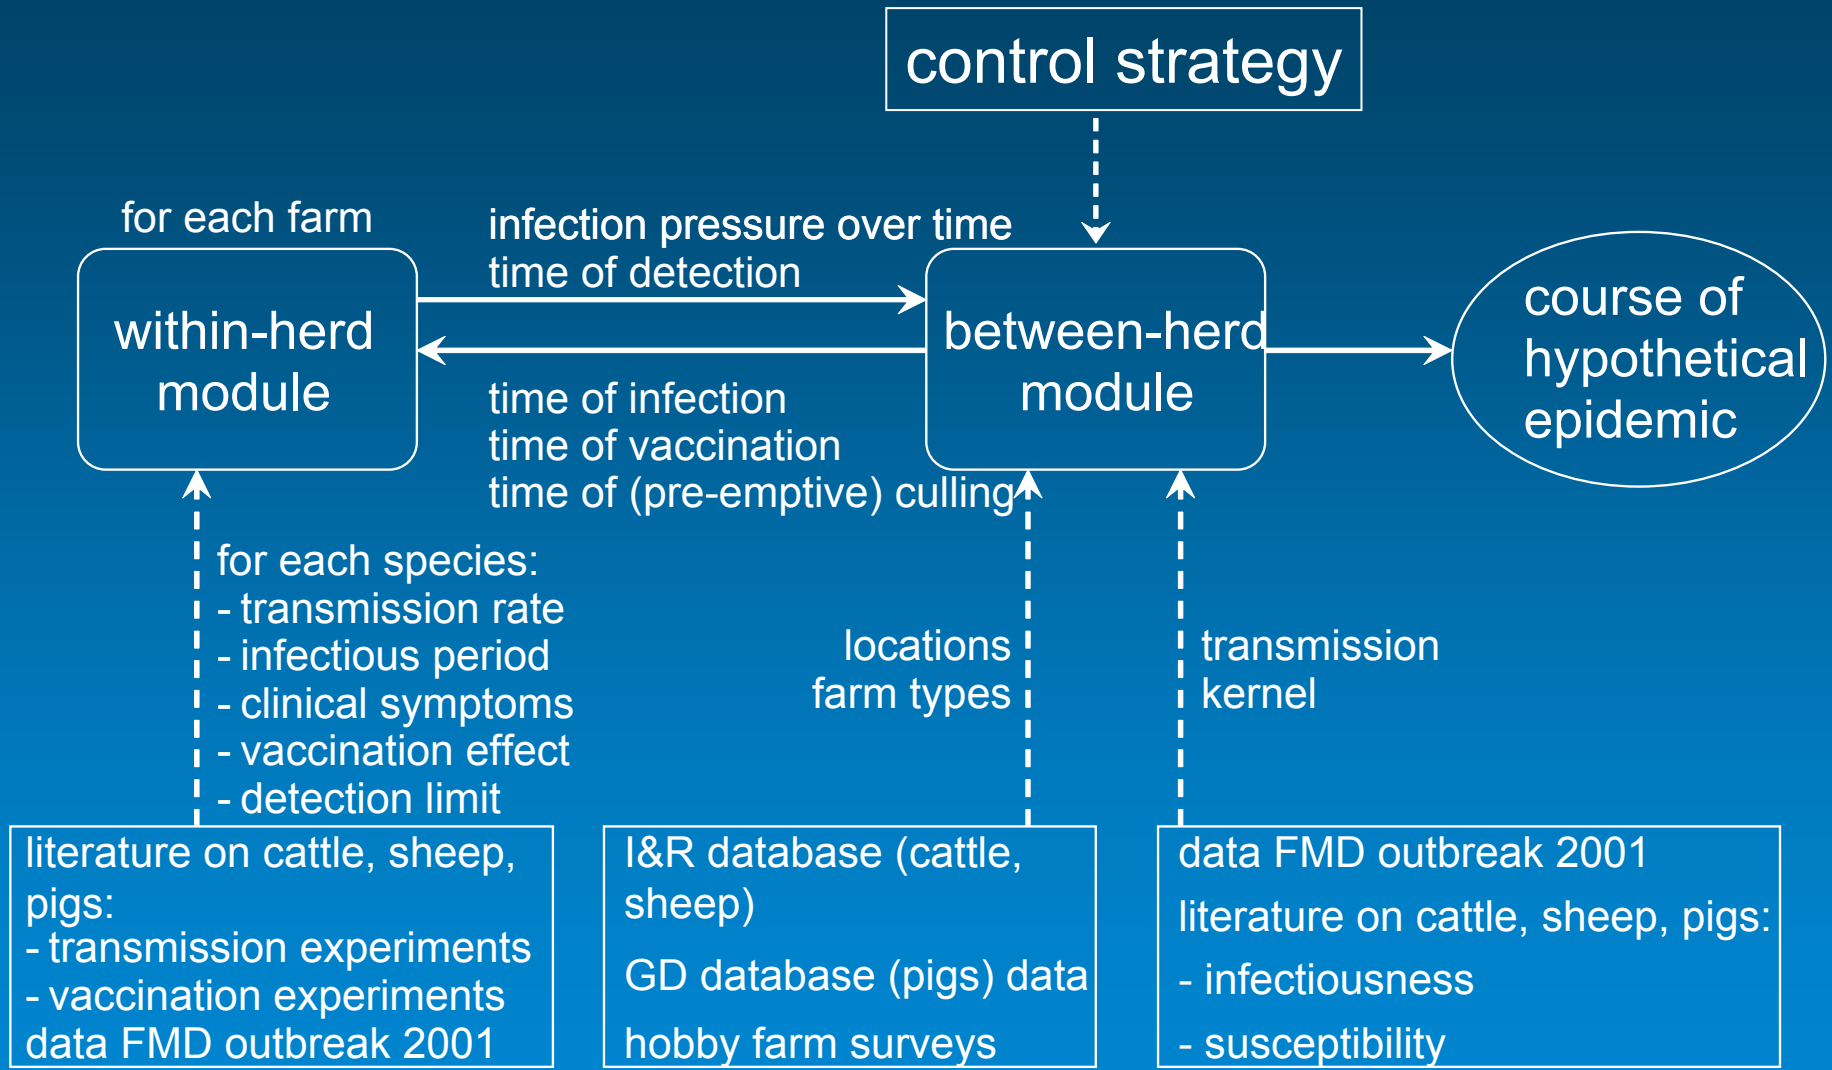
control strategy

for each farm

within-herd module

infection pressure over time
time of detection

time of infection
time of vaccination
time of (pre-emptive) culling

between-herd module

course of hypothetical epidemic

for each species:
- transmission rate
- infectious period
- clinical symptoms
- vaccination effect
- detection limit

locations
farm types

transmission kernel

literature on cattle, sheep, pigs:
- transmission experiments
- vaccination experiments
data FMD outbreak 2001

I&R database (cattle, sheep)

GD database (pigs) data

hobby farm surveys

data FMD outbreak 2001

literature on cattle, sheep, pigs:

- infectiousness

- susceptibility